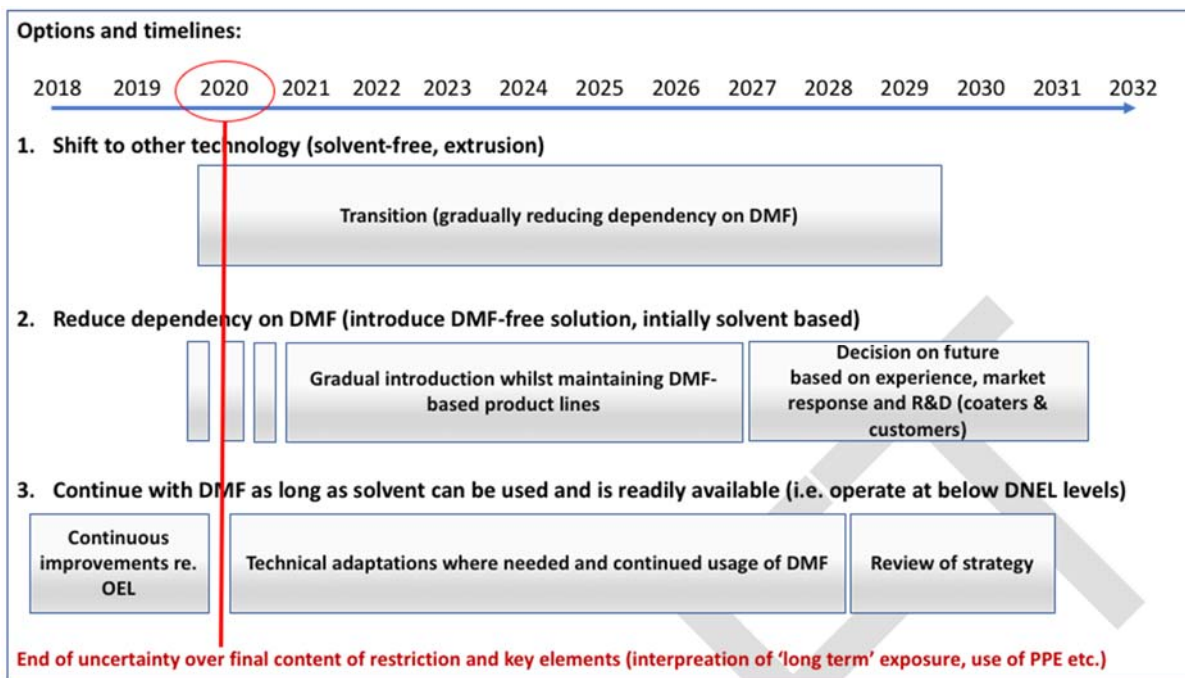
Options and timelines:

2018 2019 2020 2021 2022 2023 2024 2025 2026 2027 2028 2029 2030 2031 2032

1. Shift to other technology (solvent-free, extrusion)

Transition (gradually reducing dependency on DMF)

2. Reduce dependency on DMF (introduce DMF-free solution, intially solvent based)

Gradual introduction whilst maintaining DMF-based product lines

Decision on future based on experience, market response and R&D (coaters & customers)

3. Continue with DMF as long as solvent can be used and is readily available (i.e. operate at below DNEL levels)

Continuous improvements re. OEL

Technical adaptations where needed and continued usage of DMF

Review of strategy

End of uncertainty over final content of restriction and key elements (interpreation of 'long term' exposure, use of PPE etc.)